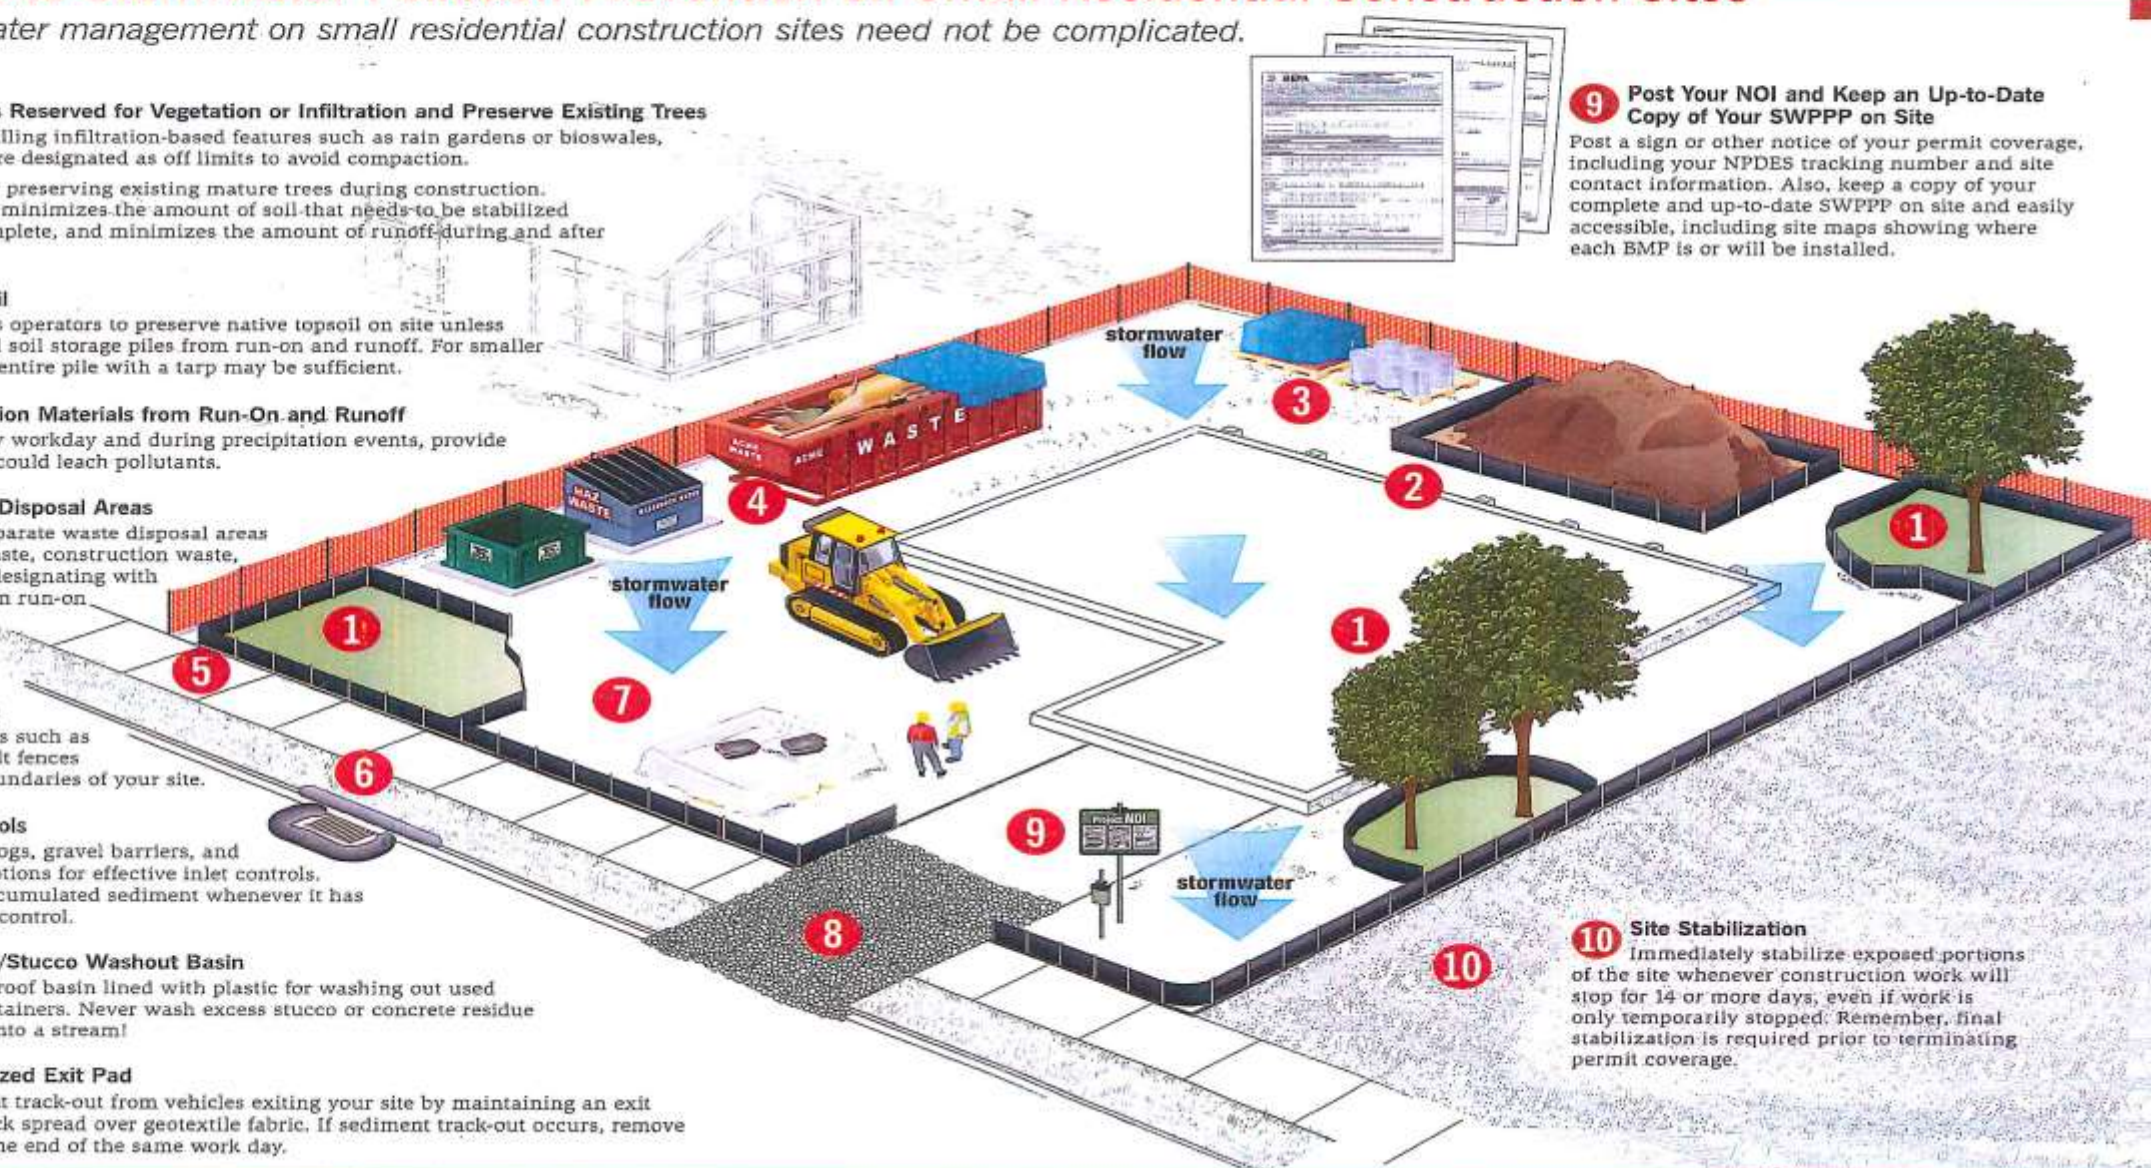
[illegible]ater management on small residential construction sites need not be complicated.

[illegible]s Reserved for Vegetation or Infiltration and Preserve Existing Trees
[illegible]lling infiltration-based features such as rain gardens or bioswales, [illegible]re designated as off limits to avoid compaction.

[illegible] preserving existing mature trees during construction. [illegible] minimizes the amount of soil that needs to be stabilized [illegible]plete, and minimizes the amount of runoff during and after

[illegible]il
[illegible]s operators to preserve native topsoil on site unless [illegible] soil storage piles from run-on and runoff. For smaller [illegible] entire pile with a tarp may be sufficient.

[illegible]ion Materials from Run-On and Runoff
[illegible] workday and during precipitation events, provide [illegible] could leach pollutants.

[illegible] Disposal Areas
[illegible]parate waste disposal areas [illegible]ste, construction waste, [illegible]designating with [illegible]n run-on

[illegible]s such as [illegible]lt fences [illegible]undaries of your site.

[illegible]ols
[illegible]ogs, gravel barriers, and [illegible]tions for effective inlet controls. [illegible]cumulated sediment whenever it has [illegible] control.

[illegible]/Stucco Washout Basin
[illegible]roof basin lined with plastic for washing out used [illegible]tainers. Never wash excess stucco or concrete residue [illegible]nto a stream!

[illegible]zed Exit Pad
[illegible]t track-out from vehicles exiting your site by maintaining an exit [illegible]ck spread over geotextile fabric. If sediment track-out occurs, remove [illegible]he end of the same work day.

9 Post Your NOI and Keep an Up-to-Date Copy of Your SWPPP on Site
Post a sign or other notice of your permit coverage, including your NPDES tracking number and site contact information. Also, keep a copy of your complete and up-to-date SWPPP on site and easily accessible, including site maps showing where each BMP is or will be installed.

stormwater flow
3
WASTE
ACME WASTE
HAZ WASTE
4
2
1
stormwater flow
1
1
5
7
6
9
Project NOI
stormwater flow
8
10

10 Site Stabilization
Immediately stabilize exposed portions of the site whenever construction work will stop for 14 or more days, even if work is only temporarily stopped. Remember, final stabilization is required prior to terminating permit coverage.